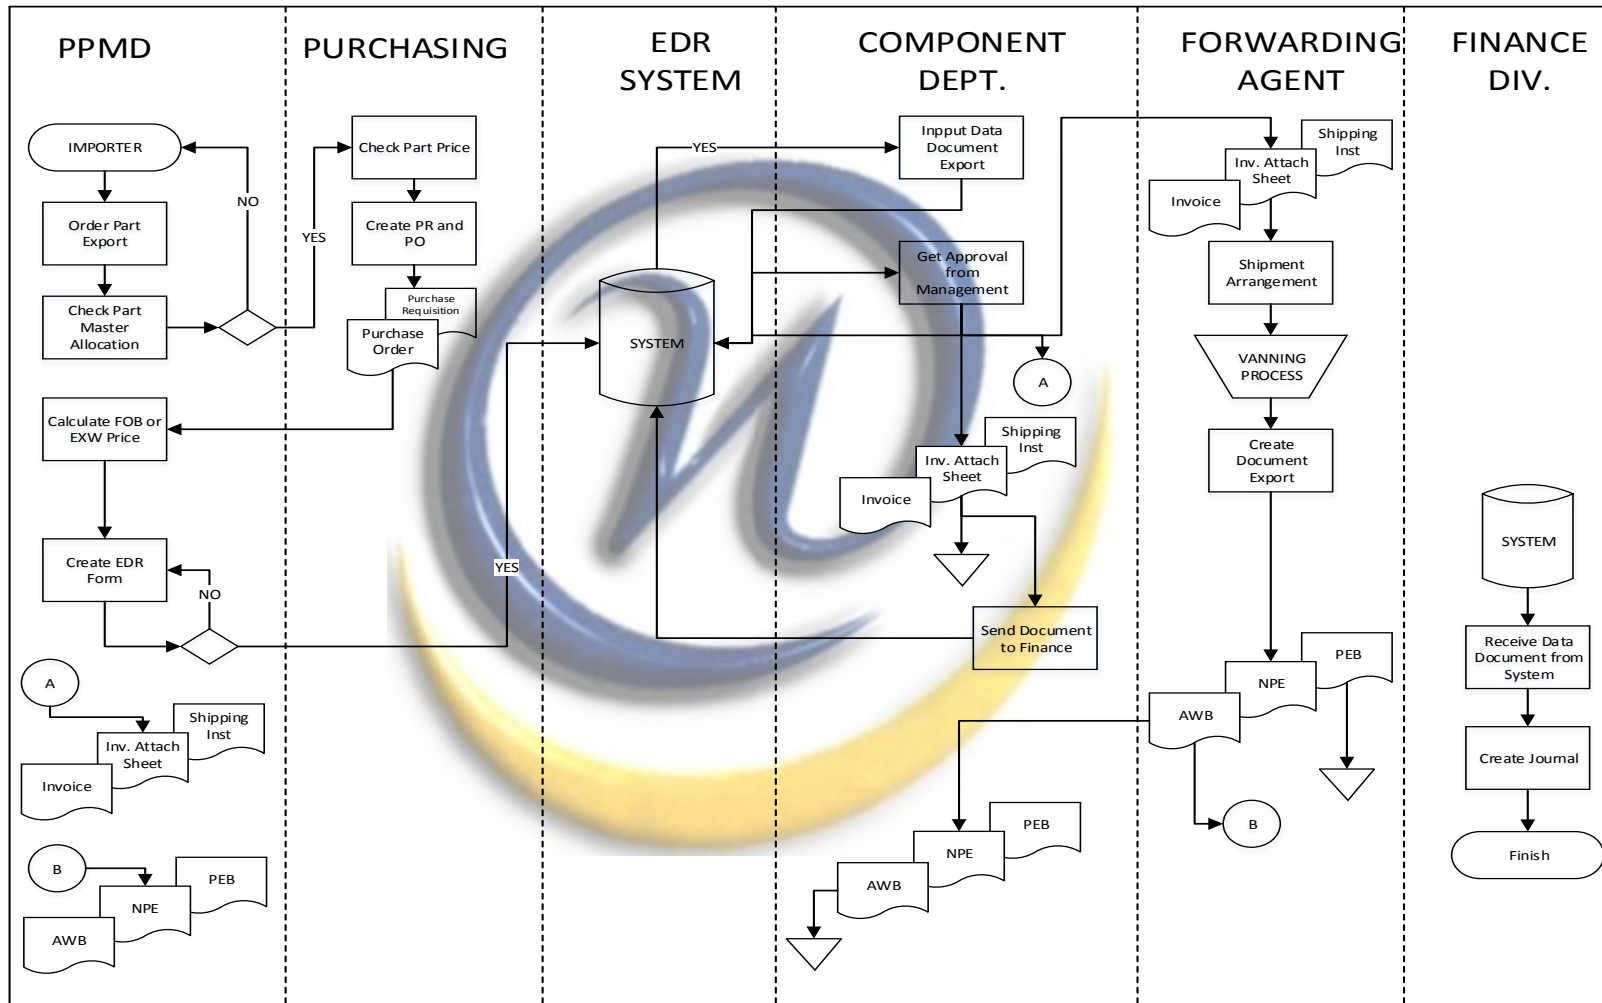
PPMD

IMPORTER

NO

Order Part Export

Check Part Master Allocation

Calculate FOB or EXW Price

Create EDR Form

NO

A

Shipping Inst

Inv. Attach Sheet

Invoice

B

PEB

NPE

AWB

PURCHASING

YES

Check Part Price

Create PR and PO

Purchase Requisition

Purchase Order

YES

EDR SYSTEM

YES

SYSTEM

COMPONENT DEPT.

Inpput Data Document Export

Get Approval from Management

A

Shipping Inst

Inv. Attach Sheet

Invoice

Send Document to Finance

PEB

NPE

AWB

FORWARDING AGENT

Shipping Inst

Inv. Attach Sheet

Invoice

Shipment Arrangement

VANNING PROCESS

Create Document Export

PEB

NPE

AWB

B

FINANCE DIV.

SYSTEM

Receive Data Document from System

Create Journal

Finish